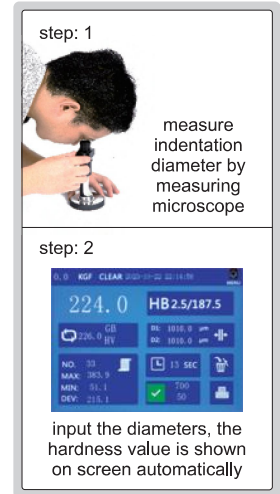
step: 1

measure indentation diameter by measuring microscope

step: 2

0, 0 KGF CLEAR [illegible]

MENU

224.0

HB 2.5/187.5

226.0 GB HV

D1: 1010.0 μm
D2: 1010.0 μm

NO. 33
MAX: 383.9
MIN: 51.1
DEV: 215.1

13 SEC

700
50

input the diameters, the hardness value is shown on screen automatically